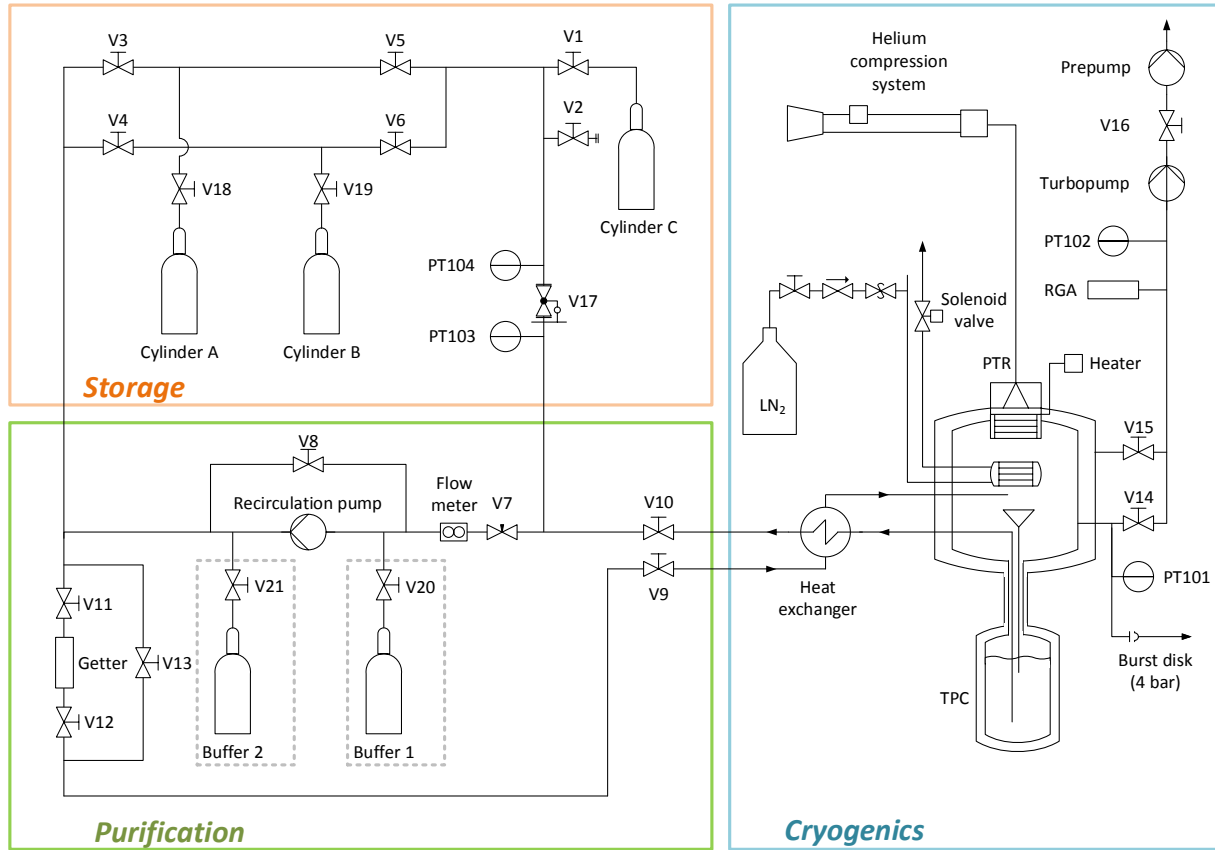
V3
V5
V1
V2
V4
V6
V18
V19
Cylinder C
PT104
V17
PT103
Cylinder A
Cylinder B
Storage

Helium compression system
Prepump
V16
Turbopump
PT102
RGA
Solenoid valve
LN$_2$
PTR
Heater
V15
V14
PT101
Burst disk (4 bar)
TPC
Heat exchanger

V8
Recirculation pump
Flow meter
V7
V10
V9
V21
V20
V11
Getter
V13
V12
Buffer 2
Buffer 1
Purification
Cryogenics